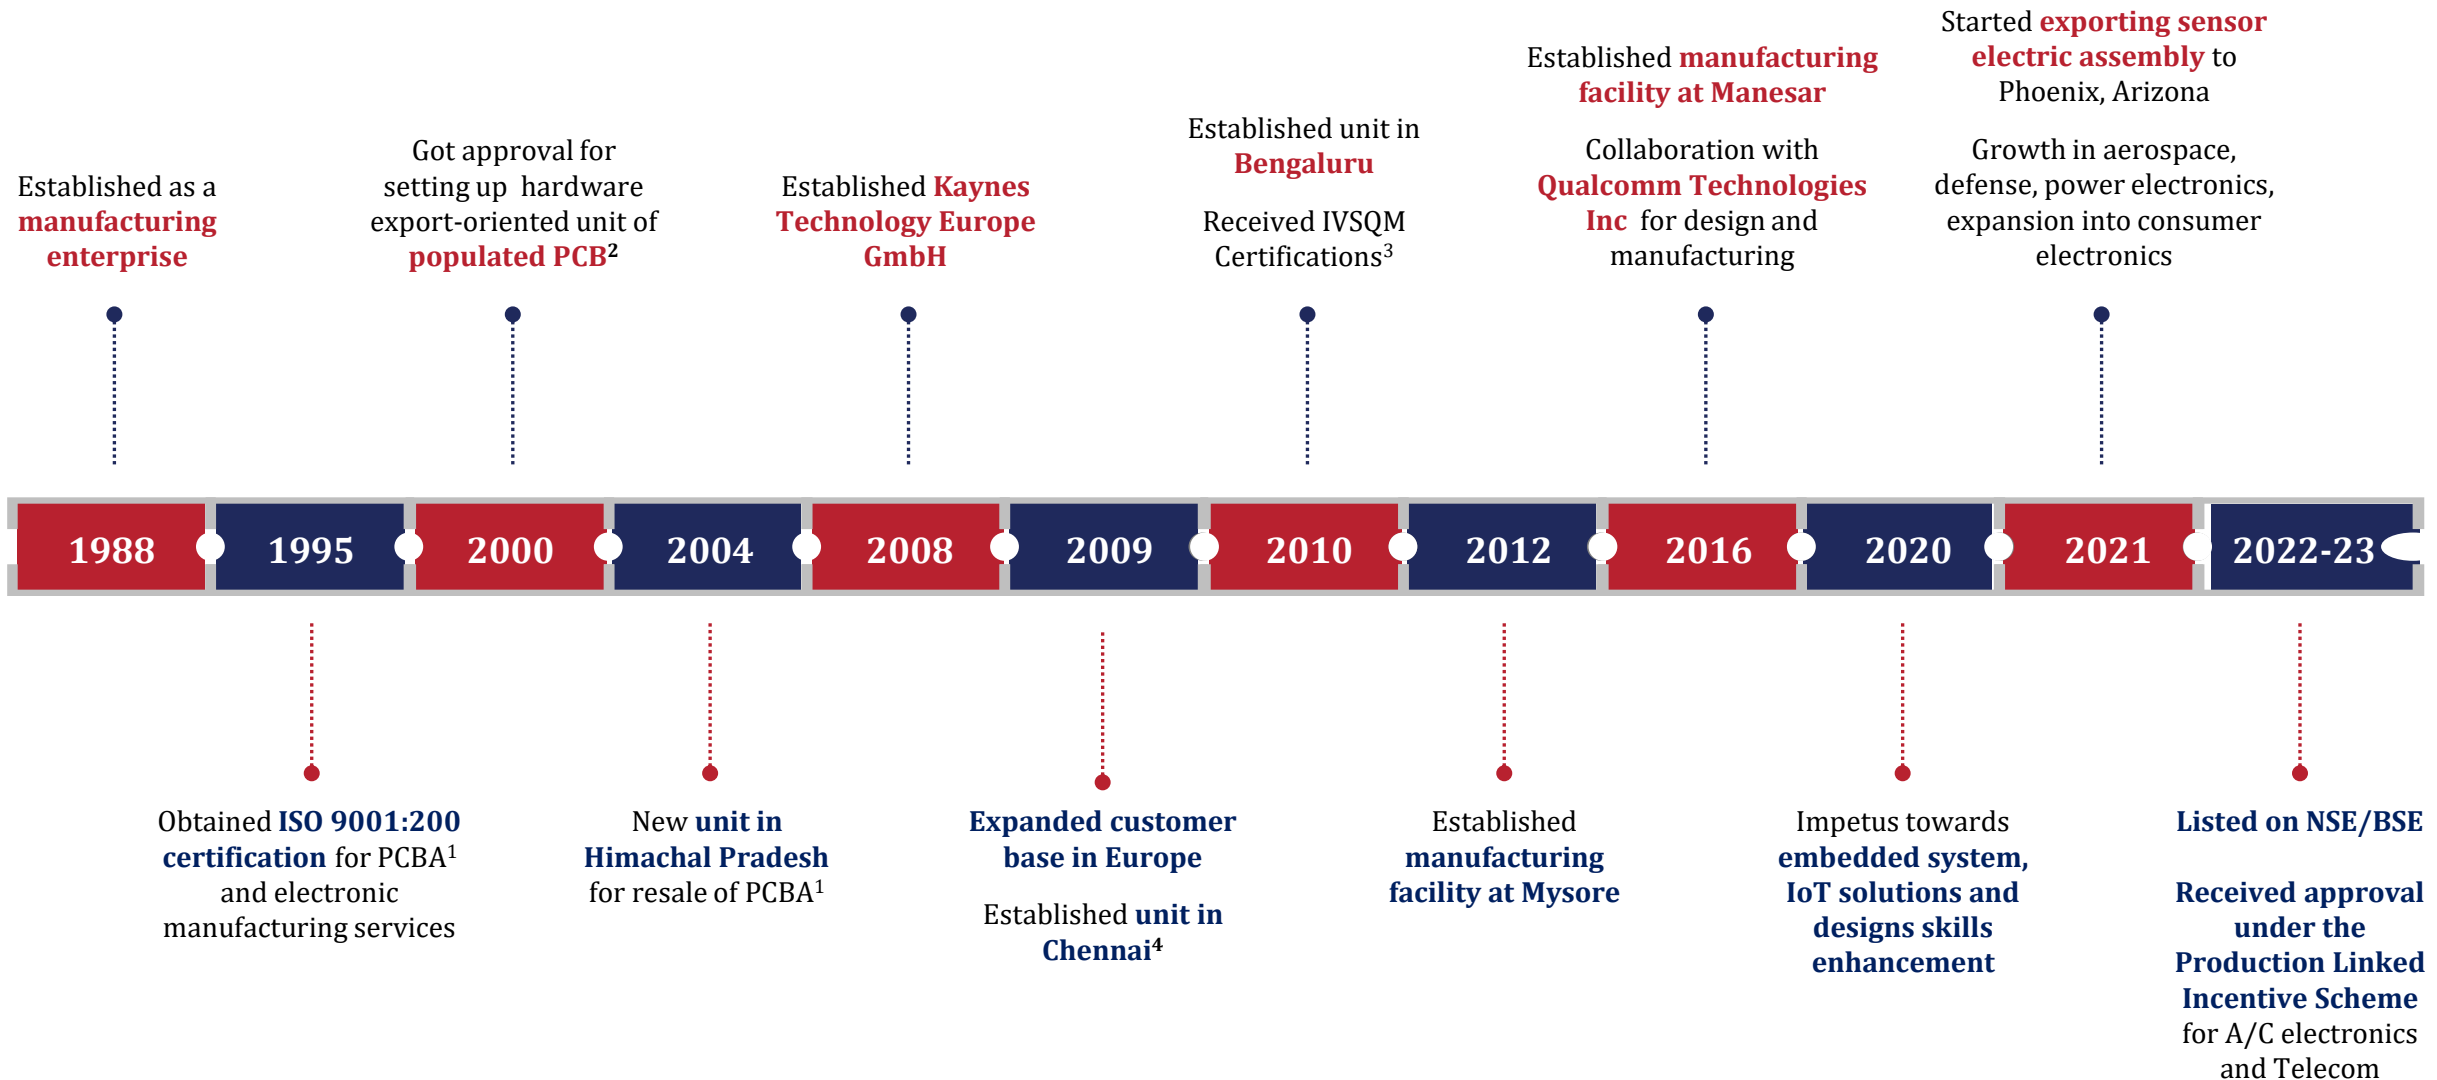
Established as a manufacturing enterprise

Got approval for setting up hardware export-oriented unit of populated PCB²

Established Kaynes Technology Europe GmbH

Established unit in Bengaluru

Received IVSQM Certifications³

Established manufacturing facility at Manesar

Collaboration with Qualcomm Technologies Inc for design and manufacturing

Started exporting sensor electric assembly to Phoenix, Arizona

Growth in aerospace, defense, power electronics, expansion into consumer electronics

1988 | 1995 | 2000 | 2004 | 2008 | 2009 | 2010 | 2012 | 2016 | 2020 | 2021 | 2022-23

Obtained ISO 9001:200 certification for PCBA¹ and electronic manufacturing services

New unit in Himachal Pradesh for resale of PCBA¹

Expanded customer base in Europe

Established unit in Chennai⁴

Established manufacturing facility at Mysore

Impetus towards embedded system, IoT solutions and designs skills enhancement

Listed on NSE/BSE

Received approval under the Production Linked Incentive Scheme for A/C electronics and Telecom